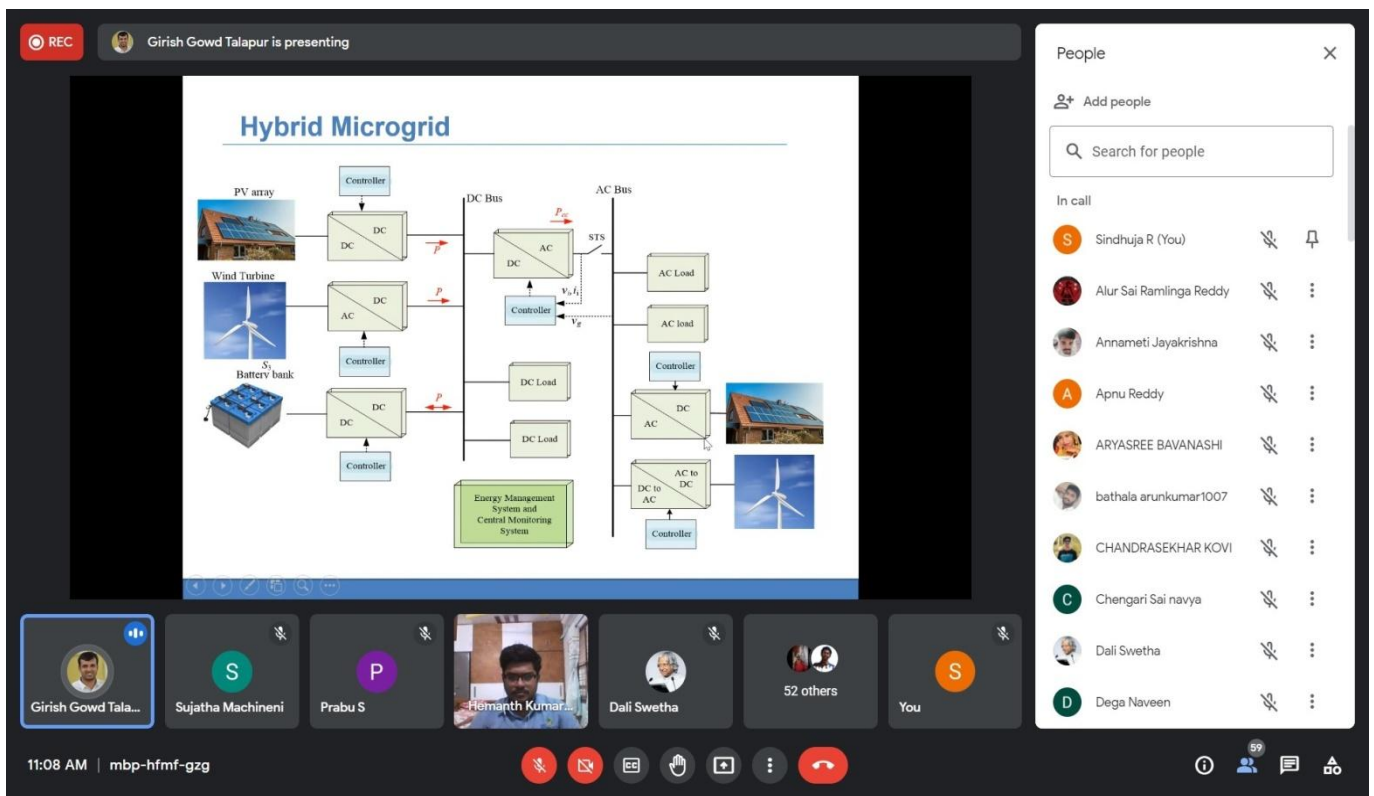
REC

Girish Gowd Talapur is presenting

Hybrid Microgrid

PV array

Controller

DC

DC

DC Bus

AC Bus

$P_{ac}$

$P$

STS

AC

DC

AC Load

Wind Turbine

DC

AC

$P$

$v_i, i_i$

Controller

$v_g$

AC load

Controller

$S_3$

Battery bank

Controller

DC Load

DC

DC

$P$

DC

AC

DC Load

Controller

Energy Management System and Central Monitoring System

DC to AC

AC to DC

Controller

People

Add people

Search for people

In call

Sindhuja R (You)

Alur Sai Ramlinga Reddy

Annameti Jayakrishna

Apnu Reddy

ARYASREE BAVANASHI

bathala arunkumar1007

CHANDRASEKHAR KOVI

Chengari Sai navya

Dali Swetha

Dega Naveen

Girish Gowd Tala...

Sujatha Machineni

Prabu S

Hemanth Kumar...

Dali Swetha

52 others

You

11:08 AM | mbp-hfmf-gzg

59